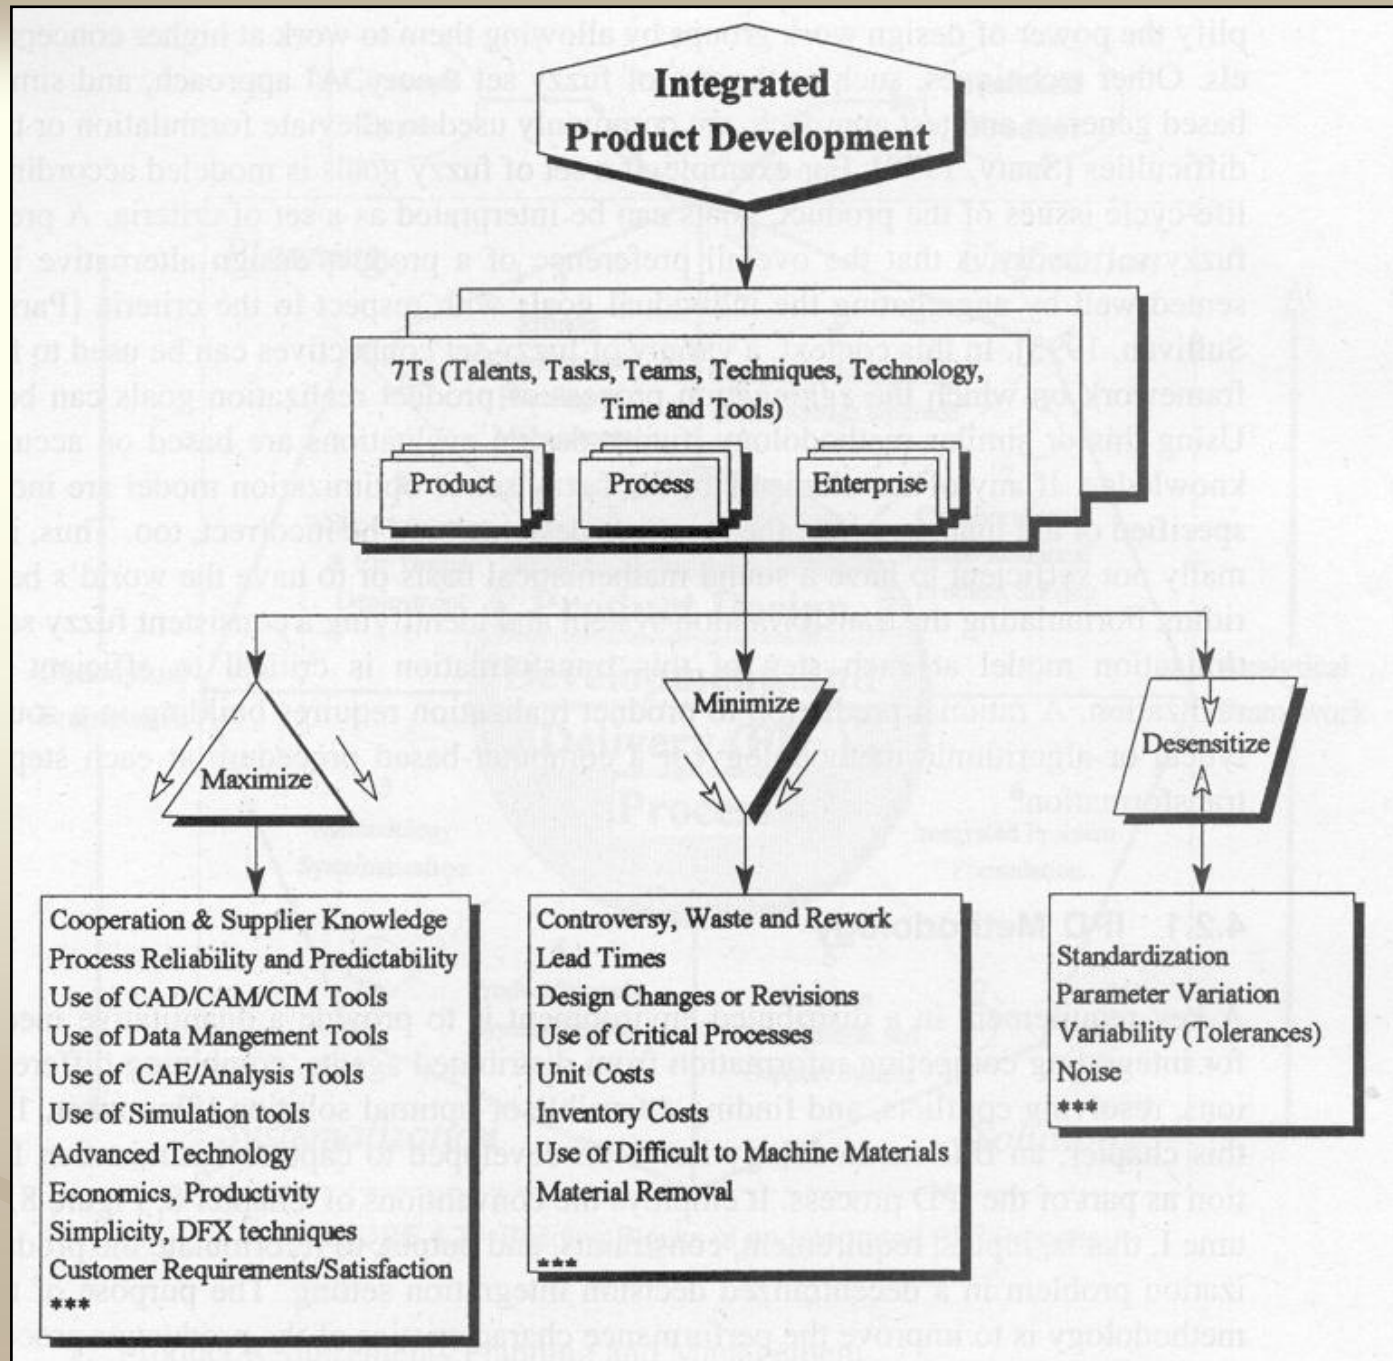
Integrated Product Development

7Ts (Talents, Tasks, Teams, Techniques, Technology, Time and Tools)

Product

Process

Enterprise

Maximize

Minimize

Desensitize

Cooperation & Supplier Knowledge
Process Reliability and Predictability
Use of CAD/CAM/CIM Tools
Use of Data Mangement Tools
Use of CAE/Analysis Tools
Use of Simulation tools
Advanced Technology
Economics, Productivity
Simplicity, DFX techniques
Customer Requirements/Satisfaction
***

Controversy, Waste and Rework
Lead Times
Design Changes or Revisions
Use of Critical Processes
Unit Costs
Inventory Costs
Use of Difficult to Machine Materials
Material Removal
***

Standardization
Parameter Variation
Variability (Tolerances)
Noise
***